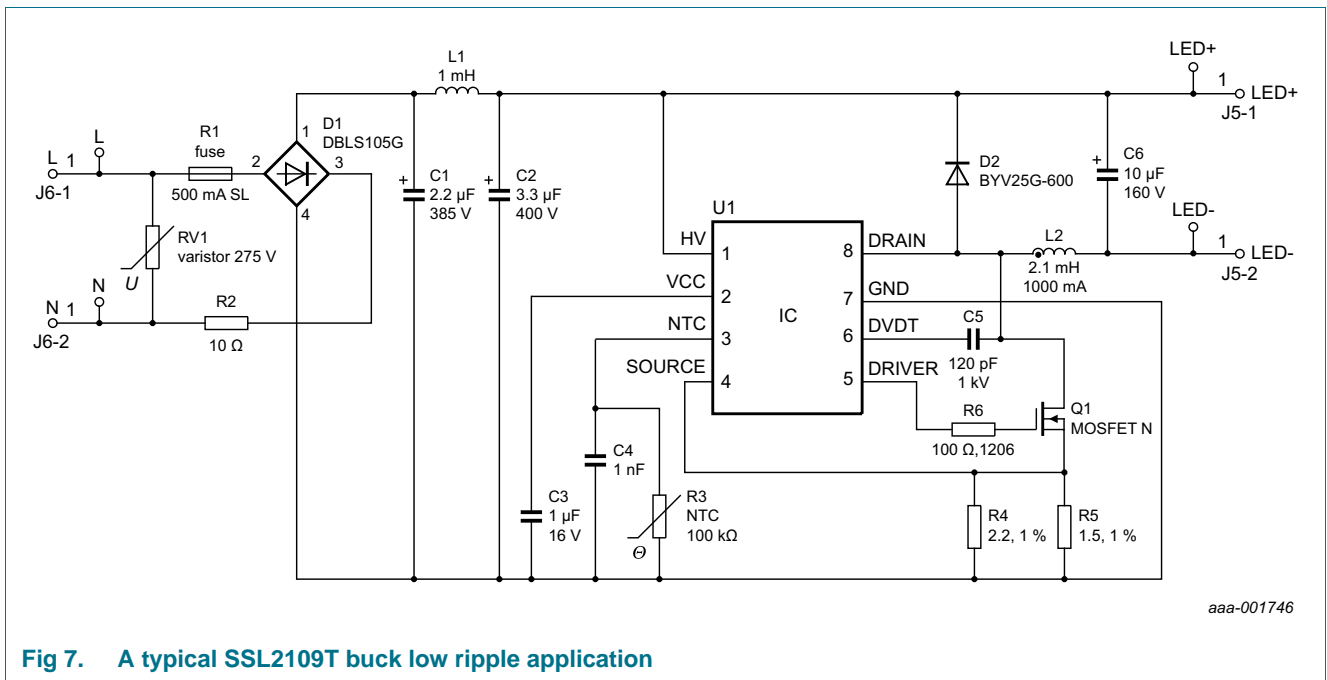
L1
1 mH

LED+
1 LED+
J5-1

L 1
J6-1
L

R1
fuse
500 mA SL

2
1
D1
DBLS105G
3
4

C1
2.2 µF
385 V

C2
3.3 µF
400 V

D2
BYV25G-600

C6
10 µF
160 V

LED-
1 LED-
J5-2

RV1
varistor 275 V
U

N 1
J6-2
N

R2
10 Ω

U1
HV 1
VCC 2
NTC 3
SOURCE 4
IC
8 DRAIN
7 GND
6 DVDT
5 DRIVER

L2
2.1 mH
1000 mA

C5
120 pF
1 kV

Q1
MOSFET N

R6
100 Ω,1206

C4
1 nF

R3
NTC
100 kΩ
Θ

C3
1 µF
16 V

R4
2.2, 1 %

R5
1.5, 1 %

aaa-001746

Fig 7. A typical SSL2109T buck low ripple application